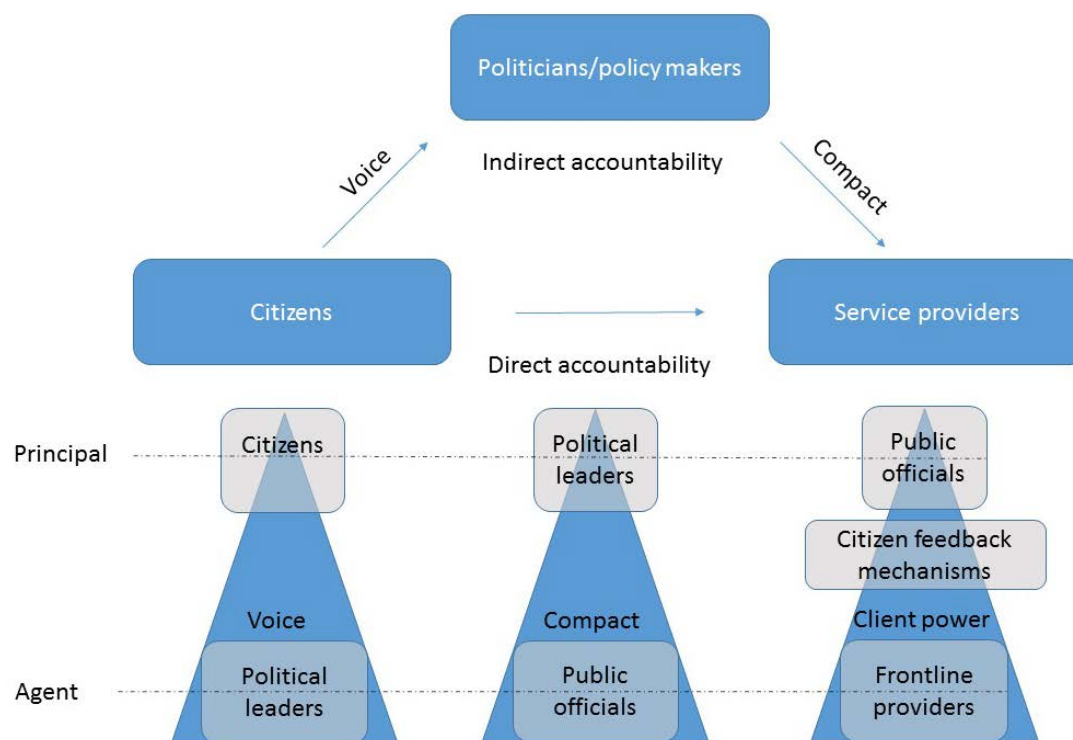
Politicians/policy makers

Voice

Indirect accountability

Compact

Citizens

Service providers

Direct accountability

Principal

Citizens

Political leaders

Public officials

Citizen feedback mechanisms

Voice

Compact

Client power

Agent

Political leaders

Public officials

Frontline providers